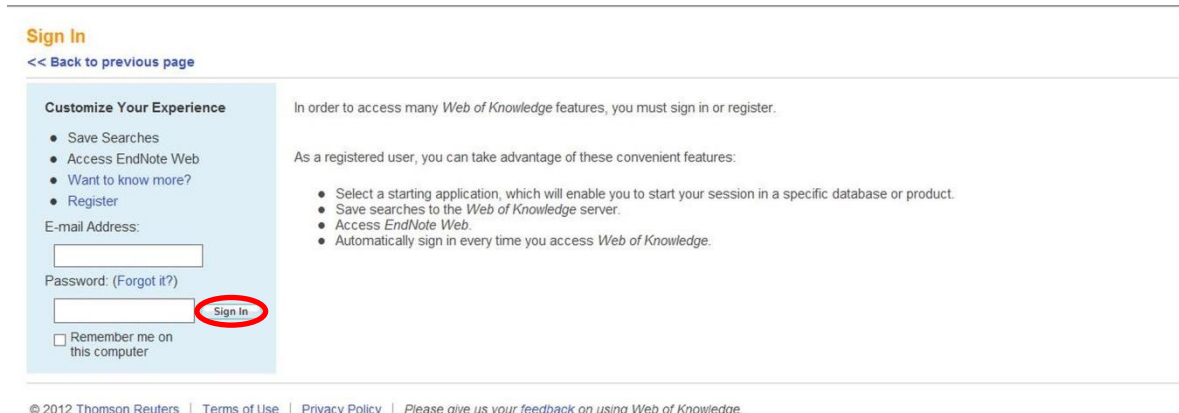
Sign In
<< Back to previous page

Customize Your Experience
- Save Searches
- Access EndNote Web
- Want to know more?
- Register

E-mail Address:

Password: (Forgot it?)

Sign In

Remember me on this computer

In order to access many Web of Knowledge features, you must sign in or register.

As a registered user, you can take advantage of these convenient features:

- Select a starting application, which will enable you to start your session in a specific database or product.
- Save searches to the Web of Knowledge server.
- Access EndNote Web.
- Automatically sign in every time you access Web of Knowledge.

© 2012 Thomson Reuters | Terms of Use | Privacy Policy | Please give us your feedback on using Web of Knowledge.